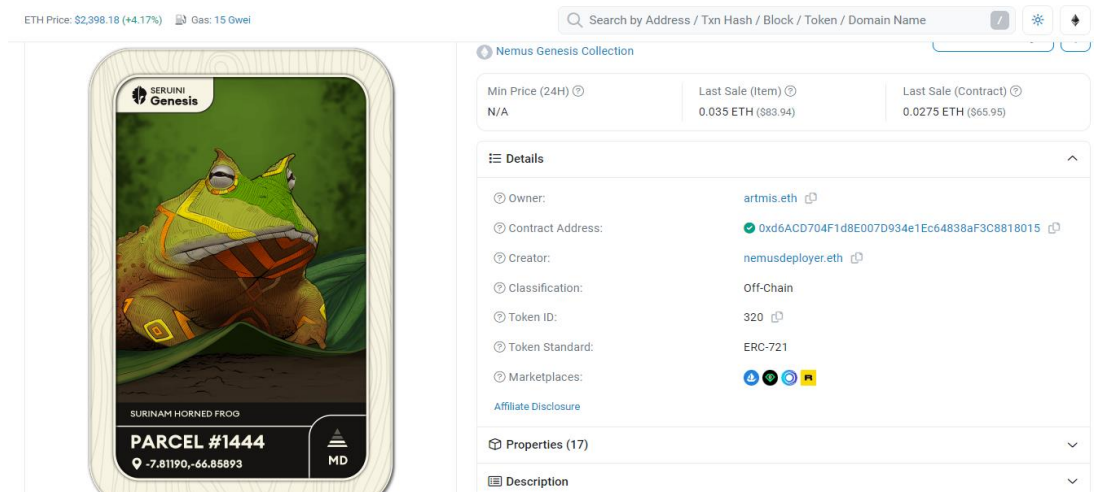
ETH Price: $2,398.18 (+4.17%) Gas: 15 Gwei

Search by Address / Txn Hash / Block / Token / Domain Name /

SERUINI Genesis

SURINAM HORNED FROG

PARCEL #1444

-7.81190,-66.85893

MD

Nemus Genesis Collection

Min Price (24H) N/A

Last Sale (Item) 0.035 ETH ($83.94)

Last Sale (Contract) 0.0275 ETH ($65.95)

Details

| | |
|---|---|
| Owner: | artmis.eth |
| Contract Address: | 0xd6ACD704F1d8E007D934e1Ec64838aF3C8818015 |
| Creator: | nemusdeployer.eth |
| Classification: | Off-Chain |
| Token ID: | 320 |
| Token Standard: | ERC-721 |
| Marketplaces: | |

Affiliate Disclosure

Properties (17)

Description